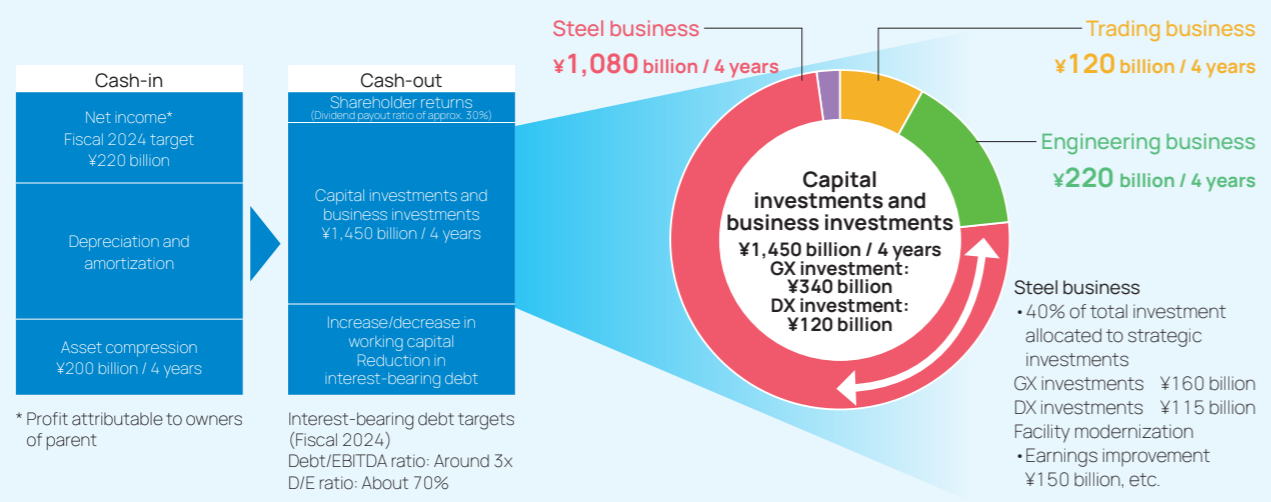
Cash-in

Net income*
Fiscal 2024 target
¥220 billion

Depreciation and amortization

Asset compression
¥200 billion / 4 years

* Profit attributable to owners of parent

Cash-out

Shareholder returns
(Dividend payout ratio of approx. 30%)

Capital investments and business investments
¥1,450 billion / 4 years

Increase/decrease in working capital
Reduction in interest-bearing debt

Interest-bearing debt targets (Fiscal 2024)
Debt/EBITDA ratio: Around 3x
D/E ratio: About 70%

Steel business
¥1,080 billion / 4 years

Trading business
¥120 billion / 4 years

Engineering business
¥220 billion / 4 years

Capital investments and business investments
¥1,450 billion / 4 years
GX investment:
¥340 billion
DX investment:
¥120 billion

Steel business
• 40% of total investment allocated to strategic investments
GX investments ¥160 billion
DX investments ¥115 billion
Facility modernization
• Earnings improvement ¥150 billion, etc.